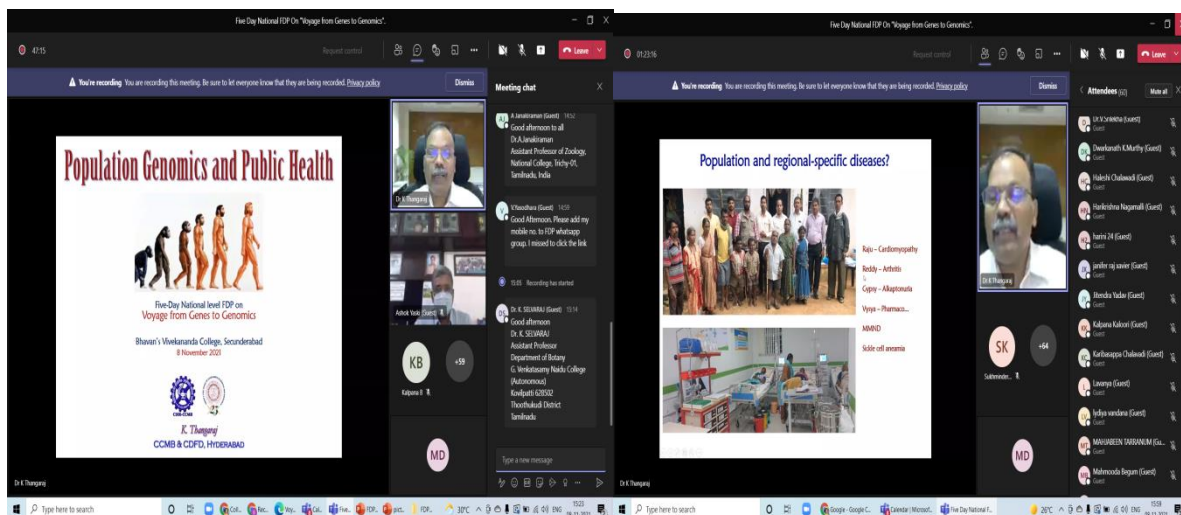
Five Day National FDP On "Voyage from Genes to Genomics".

47:15

Request control

Leave

You're recording You are recording this meeting. Be sure to let everyone know that they are being recorded. Privacy policy

Dismiss

Population Genomics and Public Health

Five-Day National level FDP on
Voyage from Genes to Genomics

Bhavan's Vivekananda College, Secunderabad
8 November 2021

K. Thangaraj
CCMB & CDFD, Hyderabad

Dr K Thangaraj

Ashok Yadav (Guest)

KB

Kalpana B

+59

MD

Meeting chat

A Janakiraman (Guest) 14:52
Good afternoon to all
Dr.A.Janakiraman
Assistant Professor of Zoology,
National College, Trichy-01,
Tamilnadu, India

V.Yasodhara (Guest) 14:59
Good Afternoon. Please add my mobile no. to FDP whatsapp group. I missed to click the link

15:05 Recording has started

Dr. K. SELVARAJ (Guest) 15:14
Good afternoon
Dr. K. SELVARAJ
Assistant Professor
Department of Botany
G. Venkatasamy Naidu College (Autonomous)
Kovilpatti 628502
Thoothukudi District
Tamilnadu

Type a new message

Dr K Thangaraj

Type here to search

30°C ENG 15:23

Five Day National FDP On "Voyage from Genes to Genomics".

01:23:16

Request control

Leave

You're recording You are recording this meeting. Be sure to let everyone know that they are being recorded. Privacy policy

Dismiss

Population and regional-specific diseases?

Raju – Cardiomyopathy

Reddy – Arthritis

Gypsy – Alkaptonuria

Vysya – Pharmaco...

MMND

Sickle cell anaemia

Dr K Thangaraj

SK

Sukhvinder...

+64

MD

Attendees (62)

Mute all

Dr.V.Srilekha (Guest)
Guest

Dwarkanath K.Murthy (Guest)
Guest

Haleshi Chalawadi (Guest)
Guest

Harikrishna Naganalli (Guest)
Guest

harini 24 (Guest)
Guest

janifer raj xavier (Guest)
Guest

Jitendra Yadav (Guest)
Guest

Kalpana Kakoori (Guest)
Guest

Karibasappa Chalawadi (Guest)
Guest

Lavanya (Guest)
Guest

lydiya vandana (Guest)
Guest

MAHJABEEN TARRANUM (Gu...
Guest

Mahmooda Begum (Guest)
Guest

Dr K Thangaraj

Type here to search

Google - Google C...

Calendar | Microsoft...

Five Day National F...

26°C ENG 15:59